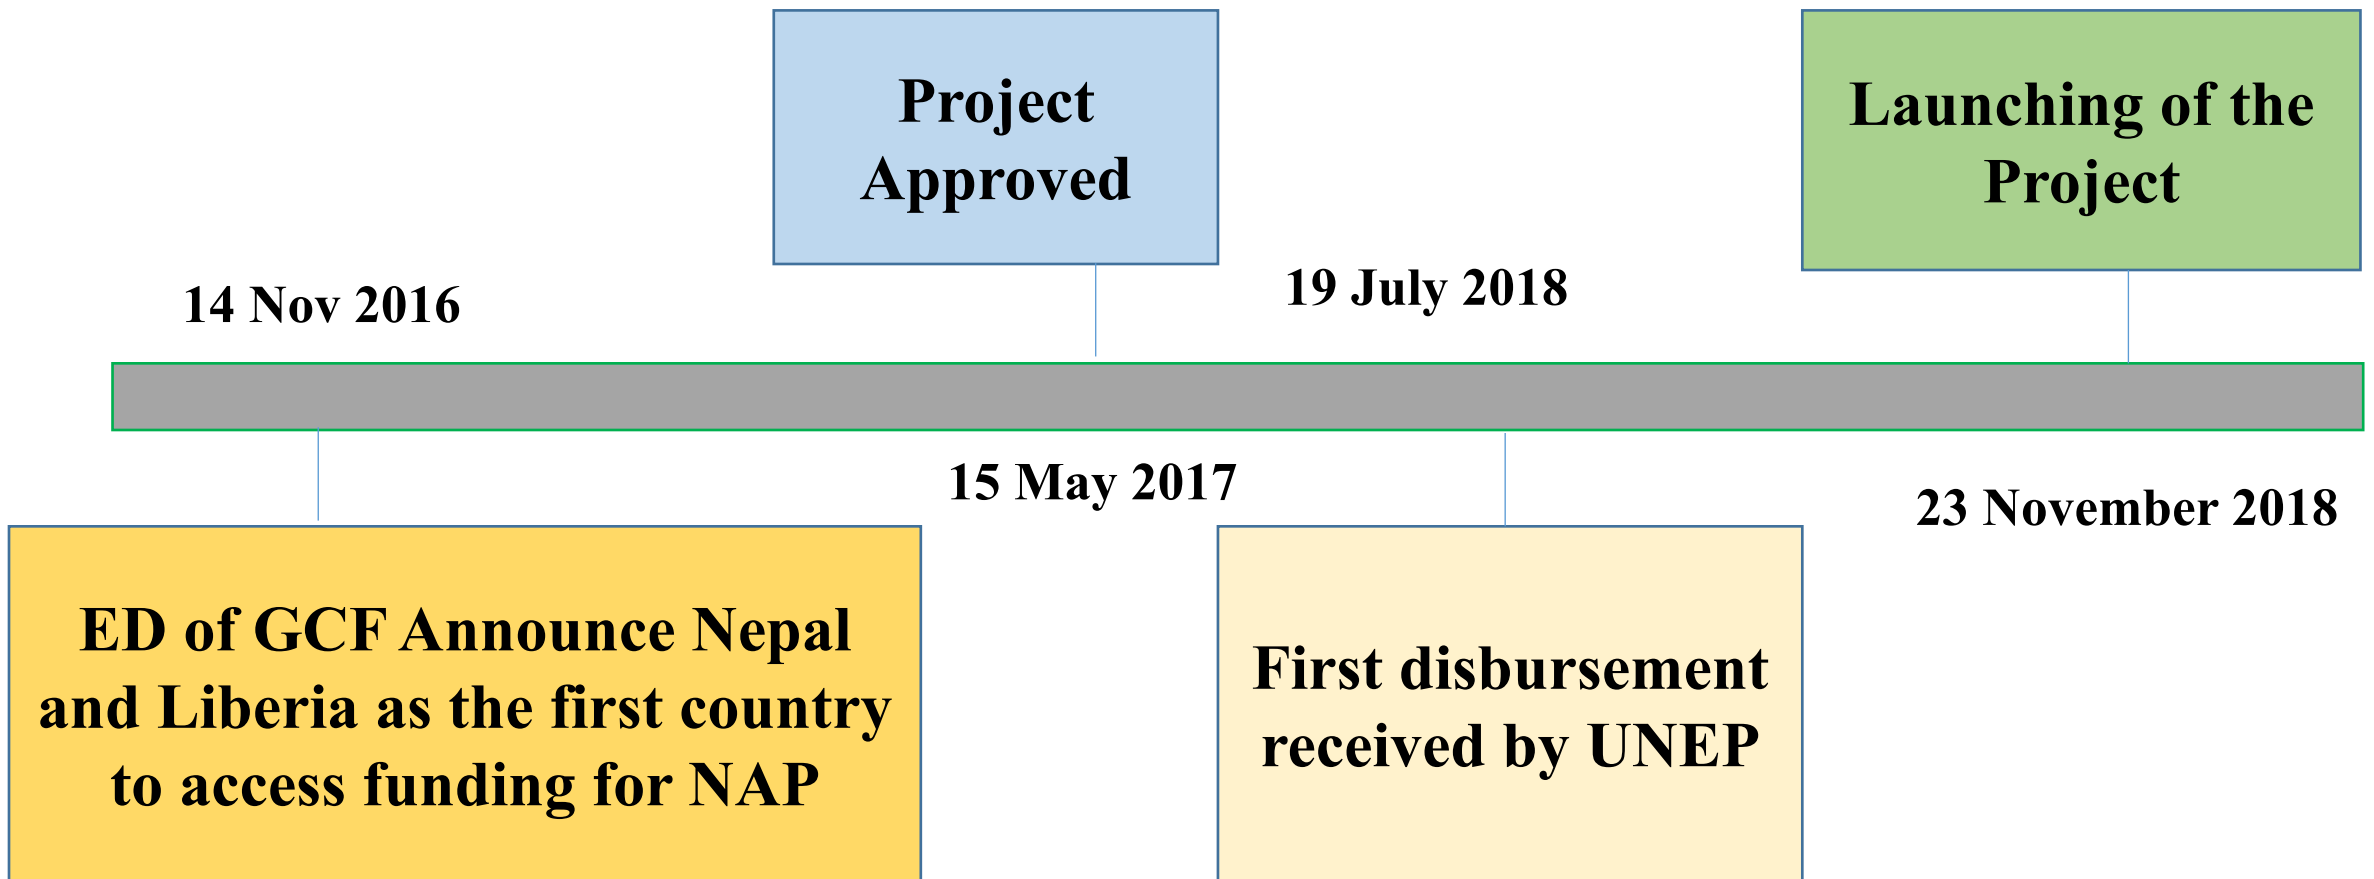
Project Approved

Launching of the Project

14 Nov 2016

19 July 2018

15 May 2017

23 November 2018

ED of GCF Announce Nepal and Liberia as the first country to access funding for NAP

First disbursement received by UNEP